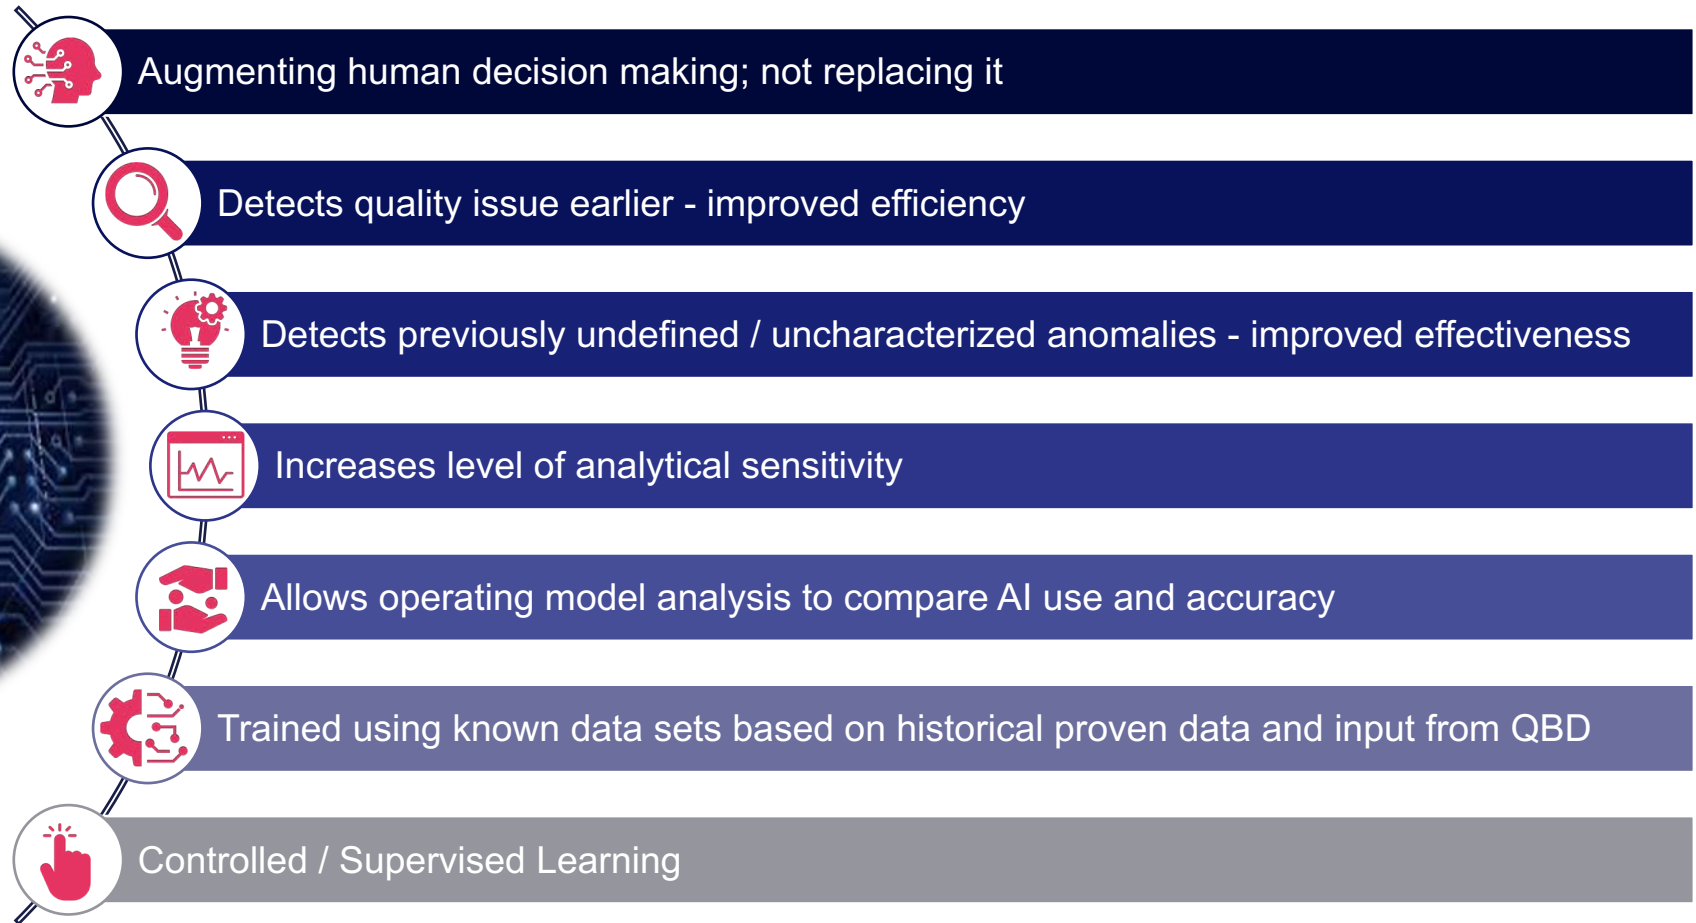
Augmenting human decision making; not replacing it

Detects quality issue earlier - improved efficiency

Detects previously undefined / uncharacterized anomalies - improved effectiveness

Increases level of analytical sensitivity

Allows operating model analysis to compare AI use and accuracy

Trained using known data sets based on historical proven data and input from QBD

Controlled / Supervised Learning